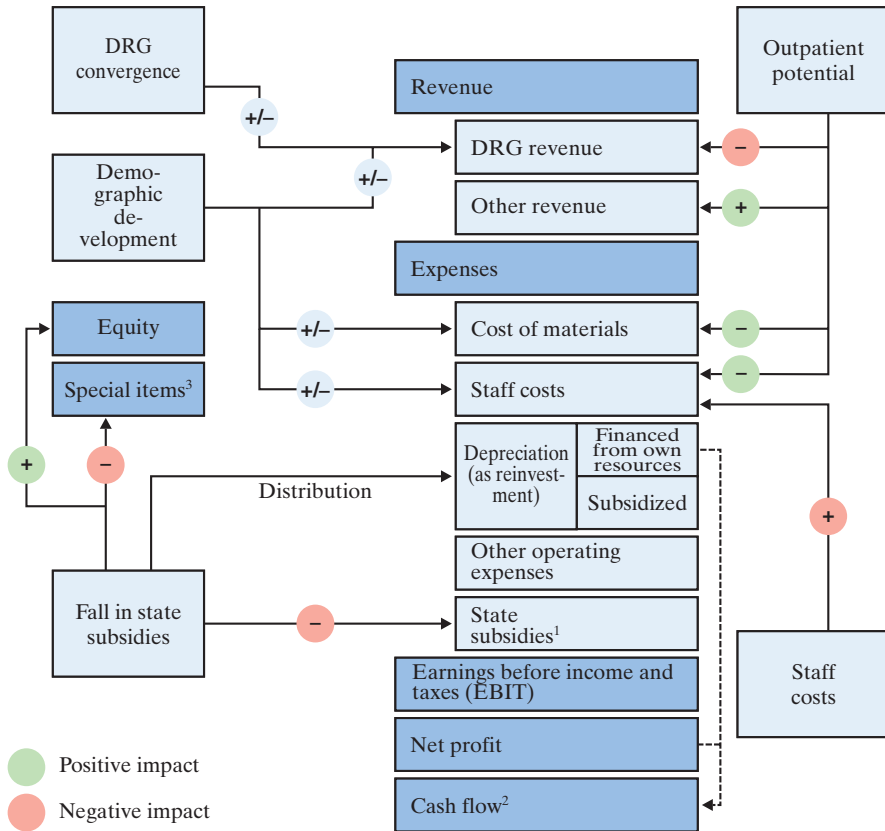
DRG convergence

Demographic development

Equity

Special items$^3$

Fall in state subsidies

+/–

+/–

+/–

+/–

+

–

Distribution

–

Revenue

DRG revenue

Other revenue

Expenses

Cost of materials

Staff costs

Depreciation (as reinvestment)

Financed from own resources

Subsidized

Other operating expenses

State subsidies$^1$

Earnings before income and taxes (EBIT)

Net profit

Cash flow$^2$

Outpatient potential

–

+

–

–

+

Staff costs

Positive impact

Negative impact